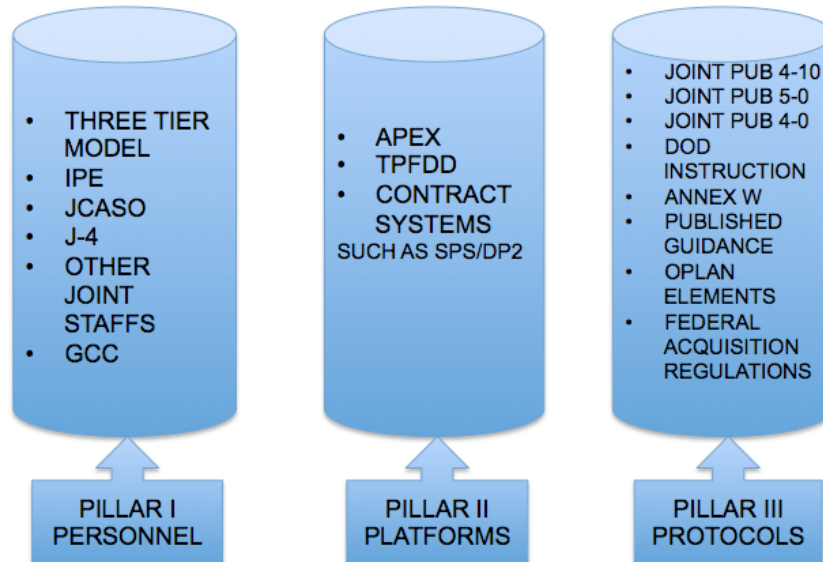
- THREE TIER MODEL
- IPE
- JCASO
- J-4
- OTHER JOINT STAFFS
- GCC

PILLAR I
PERSONNEL

- APEX
- TPFDD
- CONTRACT SYSTEMS

SUCH AS SPS/DP2

PILLAR II
PLATFORMS

- JOINT PUB 4-10
- JOINT PUB 5-0
- JOINT PUB 4-0
- DOD INSTRUCTION
- ANNEX W
- PUBLISHED GUIDANCE
- OPLAN ELEMENTS
- FEDERAL ACQUISITION REGULATIONS

PILLAR III
PROTOCOLS